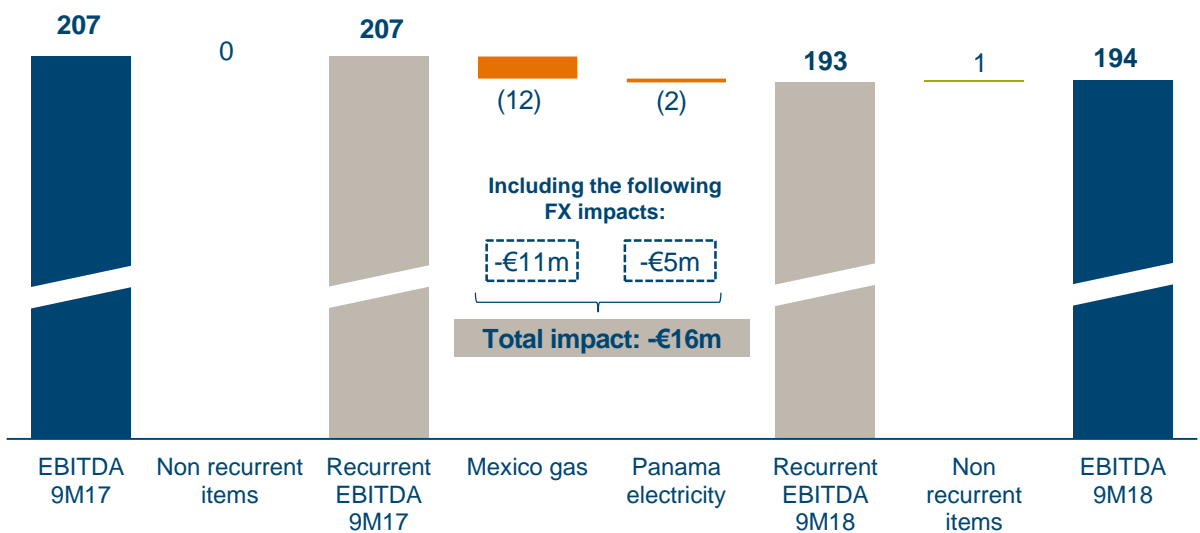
207
0
207
(12)
(2)
193
1
194

Including the following FX impacts:

-€11m
-€5m

Total impact: -€16m

EBITDA 9M17
Non recurrent items
Recurrent EBITDA 9M17
Mexico gas
Panama electricity
Recurrent EBITDA 9M18
Non recurrent items
EBITDA 9M18